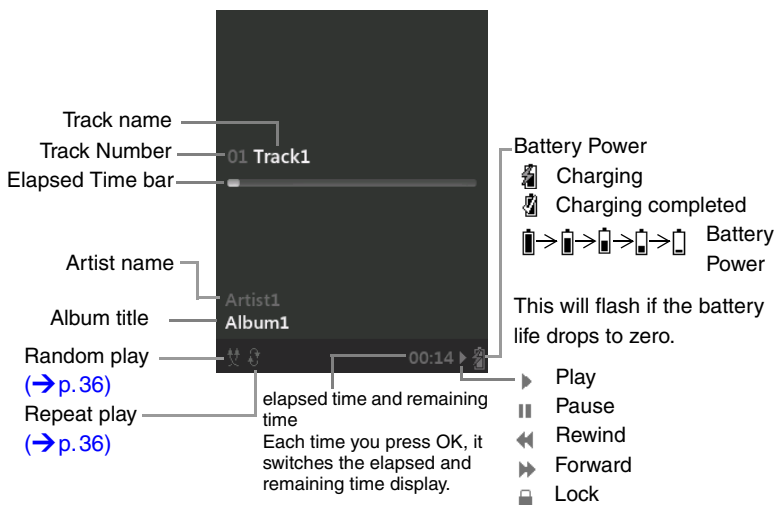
Track name
Track Number
01 Track1
Elapsed Time bar
Artist name
Artist1
Album title
Album1
Random play
(→ p. 36)
Repeat play
(→ p. 36)
00:14

Battery Power
Charging
Charging completed
Battery Power

This will flash if the battery life drops to zero.

elapsed time and remaining time
Each time you press OK, it switches the elapsed and remaining time display.

Play
Pause
Rewind
Forward
Lock